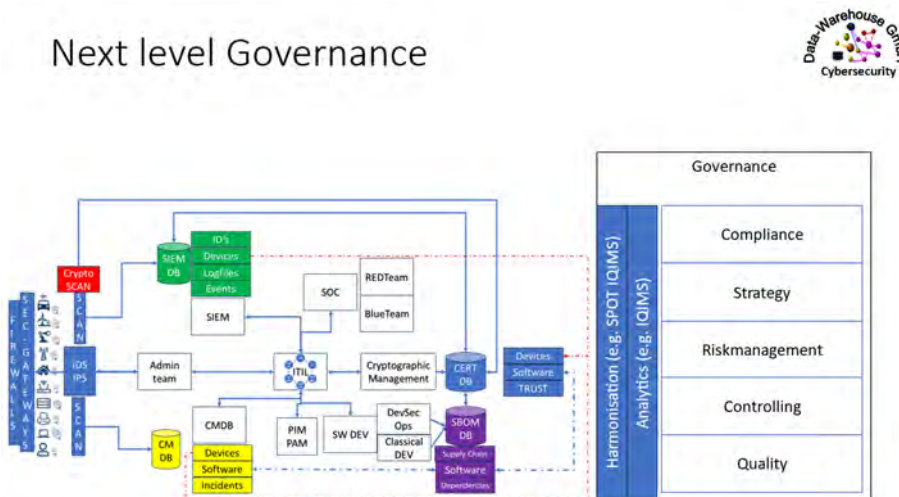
Next level Governance

Data-Warehouse GmbH
Cybersecurity

Governance

Harmonisation (e.g. SPOT IQIMS)

Analytics (e.g. IQIMS)

Compliance

Strategy

Riskmanagement

Controlling

Quality

FIREWALLS

SEC-GATEWAYS

Crypto SCAN

SCAN

IDS IPS

SCAN

SIEM DB

ID's

Devices

Logfiles

Events

SIEM

SOC

REDTeam

BlueTeam

Admin team

ITIL

Cryptographic Management

CERT DB

Devices

Software

TRUST

CMDB

PIM PAM

SW DEV

DevSec Ops

Classical DEV

SBOM DB

Supply Chain

Software

Dependencies

CM DB

Devices

Software

Incidents